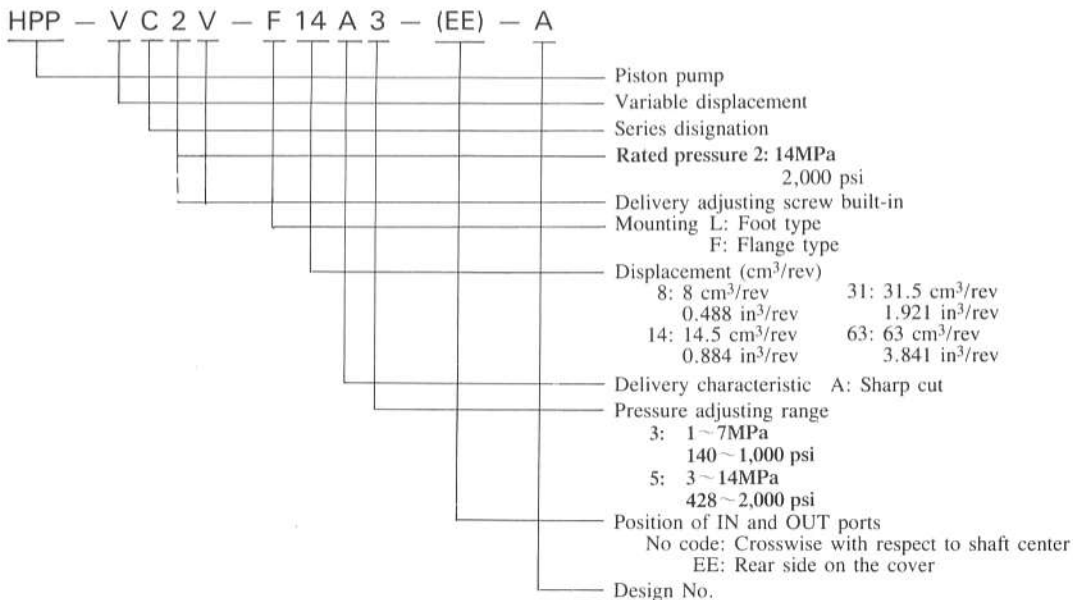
HPP — V C 2 V — F 14 A 3 — (EE) — A

Piston pump
Variable displacement
Series disignation
Rated pressure 2: 14MPa
2,000 psi
Delivery adjusting screw built-in
Mounting L: Foot type
F: Flange type
Displacement (cm$^3$/rev)
8: 8 cm$^3$/rev
0.488 in$^3$/rev
14: 14.5 cm$^3$/rev
0.884 in$^3$/rev
31: 31.5 cm$^3$/rev
1.921 in$^3$/rev
63: 63 cm$^3$/rev
3.841 in$^3$/rev
Delivery characteristic A: Sharp cut
Pressure adjusting range
3: 1 ~ 7MPa
140 ~ 1,000 psi
5: 3 ~ 14MPa
428 ~ 2,000 psi
Position of IN and OUT ports
No code: Crosswise with respect to shaft center
EE: Rear side on the cover
Design No.